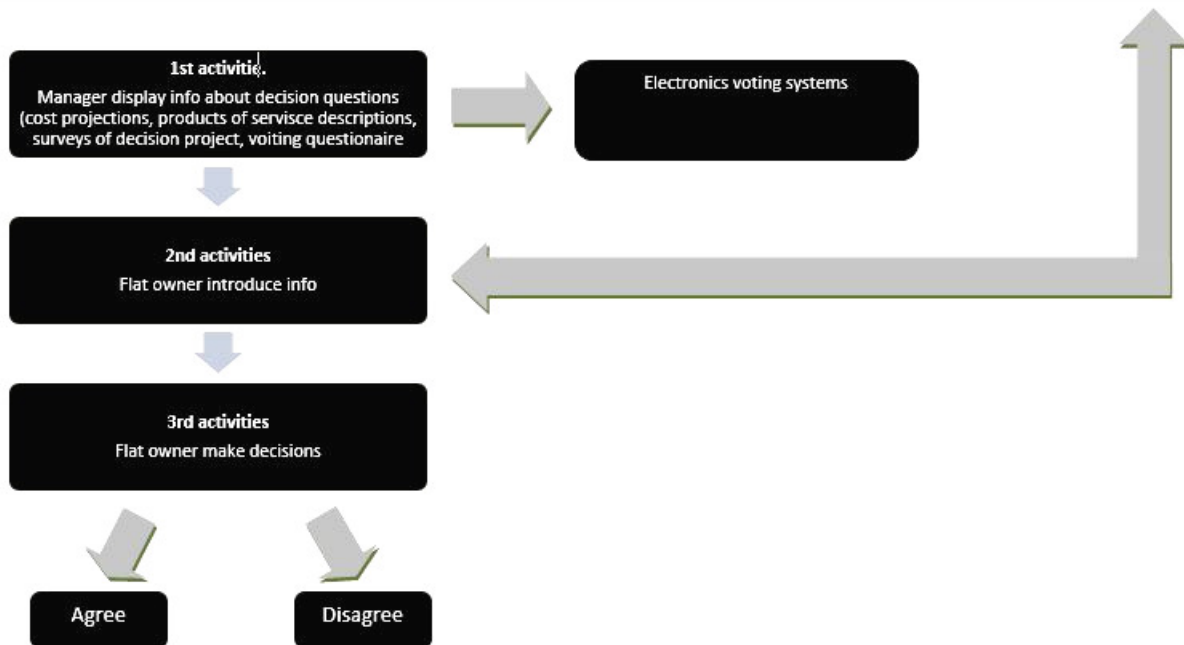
1st activitie.
Manager display info about decision questions (cost projections, products of servisce descriptions, surveys of decision project, voiting questionaire

Electronics voting systems

2nd activities
Flat owner introduce info

3rd activities
Flat owner make decisions

Agree

Disagree